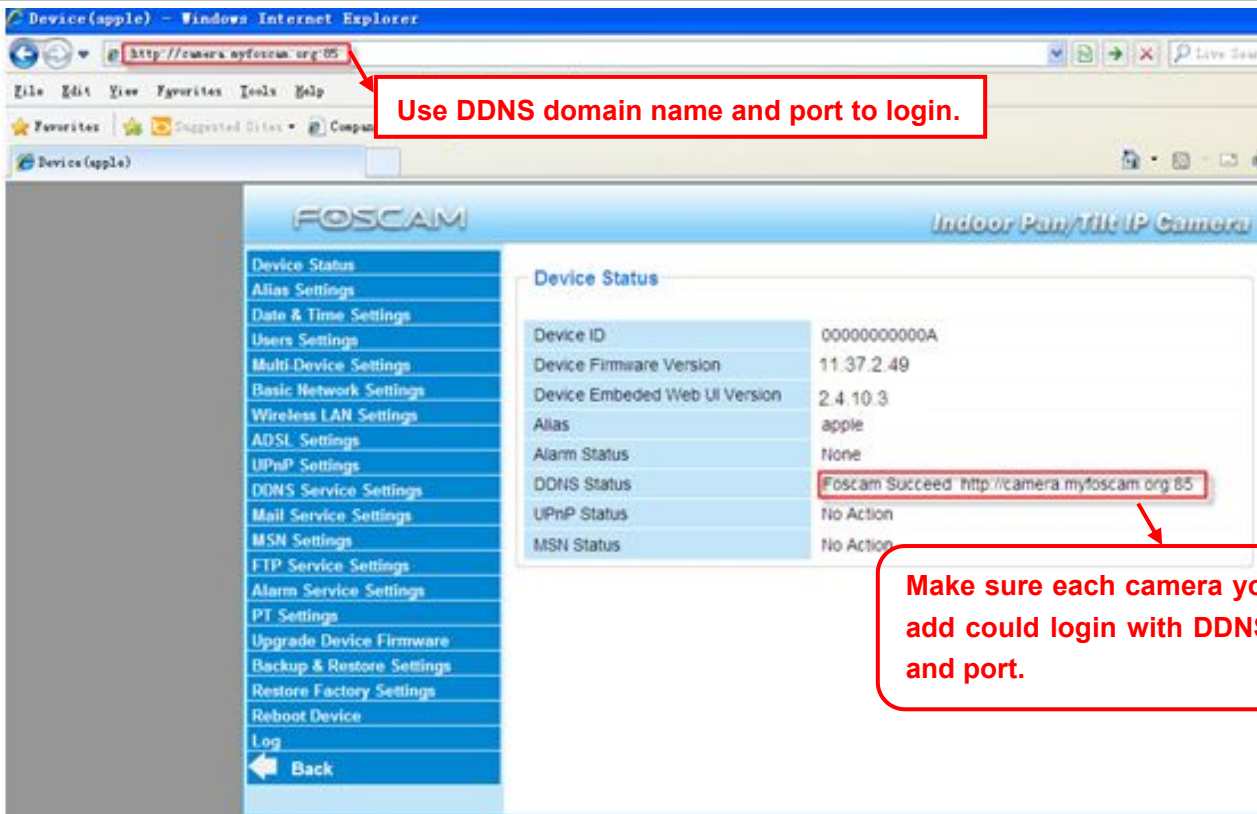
Device(apple) - Windows Internet Explorer

http://camera.myfoscam.org:85

Live Sear

File Edit View Favorites Tools Help

Use DDNS domain name and port to login.

Favorites Suggested Sites Compan

Device(apple)

FOSCAM

Indoor Pan/Tilt IP Camera

Device Status
Alias Settings
Date & Time Settings
Users Settings
Multi-Device Settings
Basic Network Settings
Wireless LAN Settings
ADSL Settings
UPnP Settings
DDNS Service Settings
Mail Service Settings
MSN Settings
FTP Service Settings
Alarm Service Settings
PT Settings
Upgrade Device Firmware
Backup & Restore Settings
Restore Factory Settings
Reboot Device
Log
Back

Device Status

| Device ID | 00000000000A |
|---|---|
| Device Firmware Version | 11.37.2.49 |
| Device Embeded Web UI Version | 2.4.10.3 |
| Alias | apple |
| Alarm Status | None |
| DDNS Status | Foscam Succeed http://camera.myfoscam.org:85 |
| UPnP Status | No Action |
| MSN Status | No Action |

Make sure each camera yo add could login with DDNS and port.